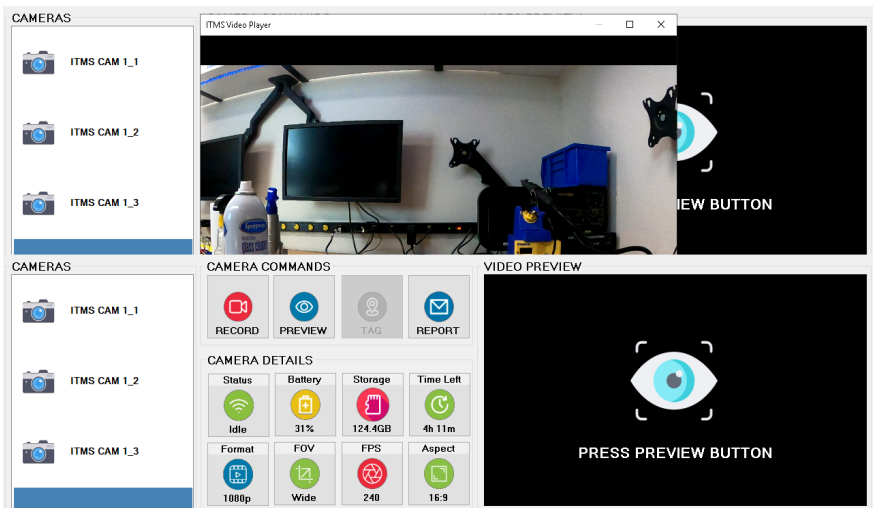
CAMERAS

ITMS CAM 1_1

ITMS CAM 1_2

ITMS CAM 1_3

ITMS Video Player

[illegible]EW BUTTON

CAMERAS

ITMS CAM 1_1

ITMS CAM 1_2

ITMS CAM 1_3

CAMERA COMMANDS

RECORD

PREVIEW

TAG

REPORT

CAMERA DETAILS

| Status | Battery | Storage | Time Left |
|---|---|---|---|
| Idle | 31% | 124.4GB | 4h 11m |
| Format | FOV | FPS | Aspect |
| 1080p | Wide | 240 | 16:9 |

VIDEO PREVIEW

PRESS PREVIEW BUTTON